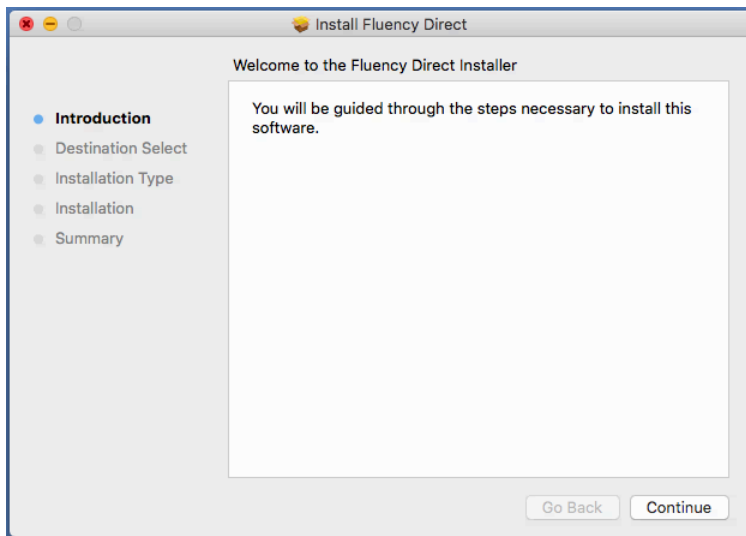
Install Fluency Direct

Welcome to the Fluency Direct Installer

Introduction
Destination Select
Installation Type
Installation
Summary

You will be guided through the steps necessary to install this software.

Go Back
Continue